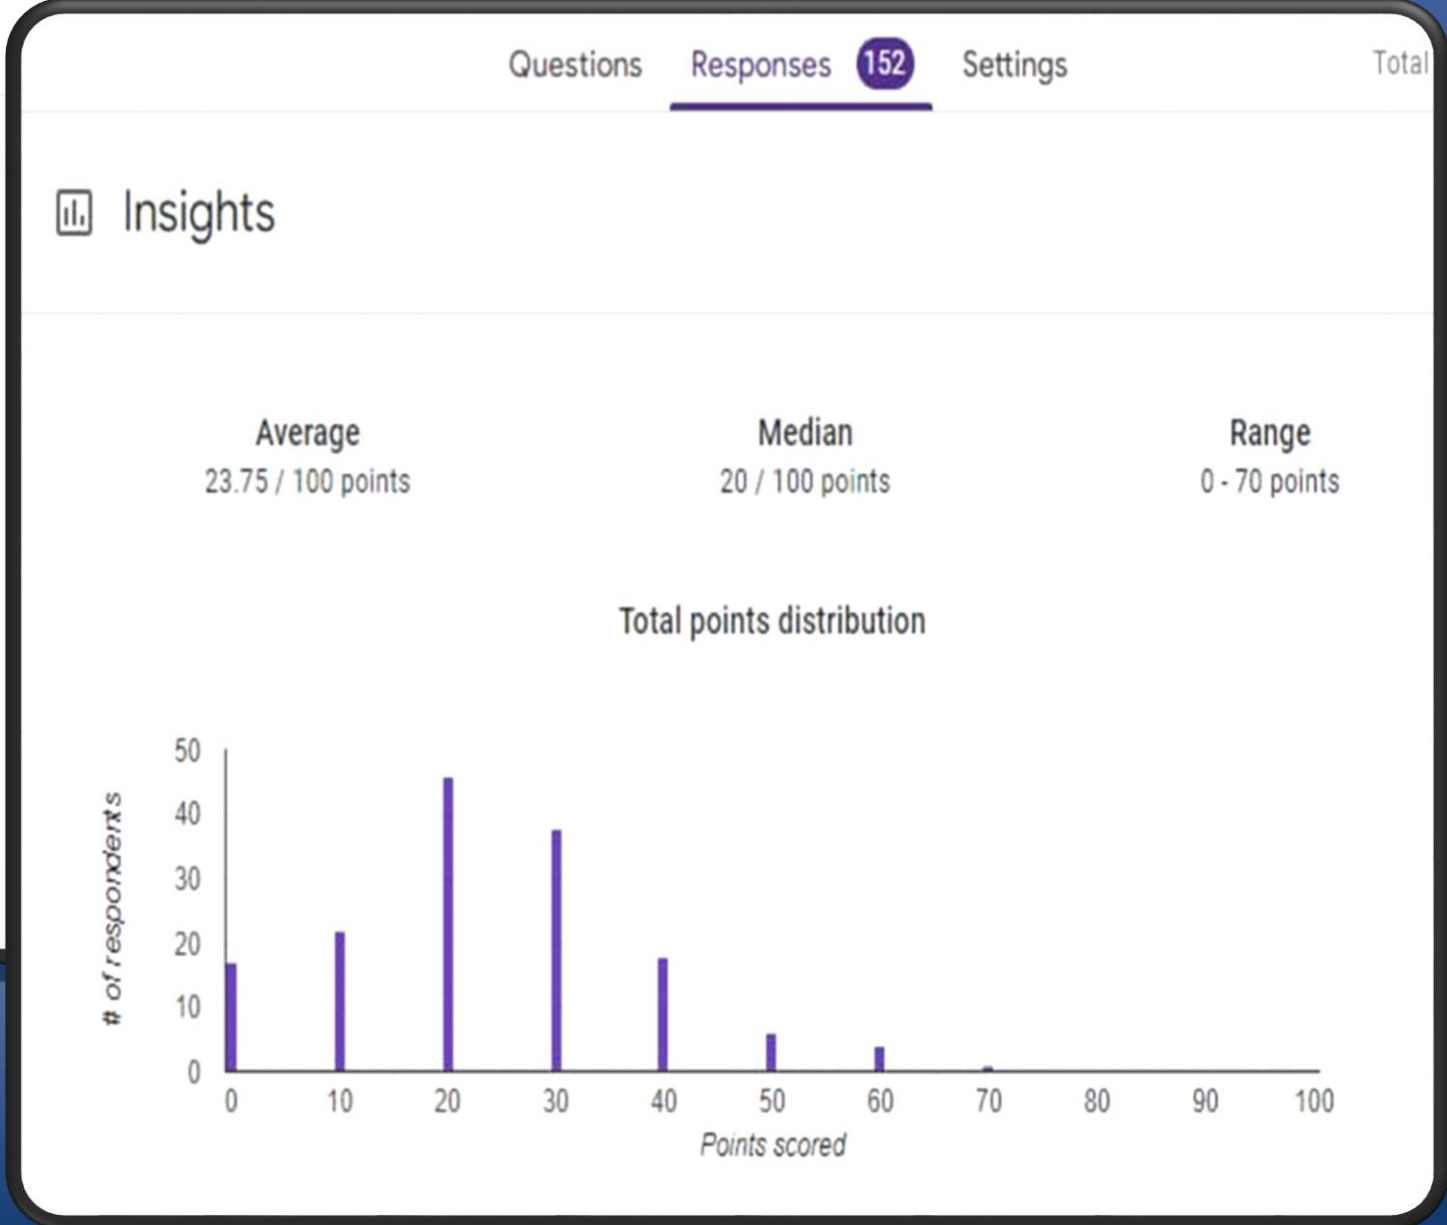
Questions Responses 152 Settings Total

Insights

Average
23.75 / 100 points

Median
20 / 100 points

Range
0 - 70 points

Total points distribution

# of respondents

50
40
30
20
10
0

0 10 20 30 40 50 60 70 80 90 100

Points scored